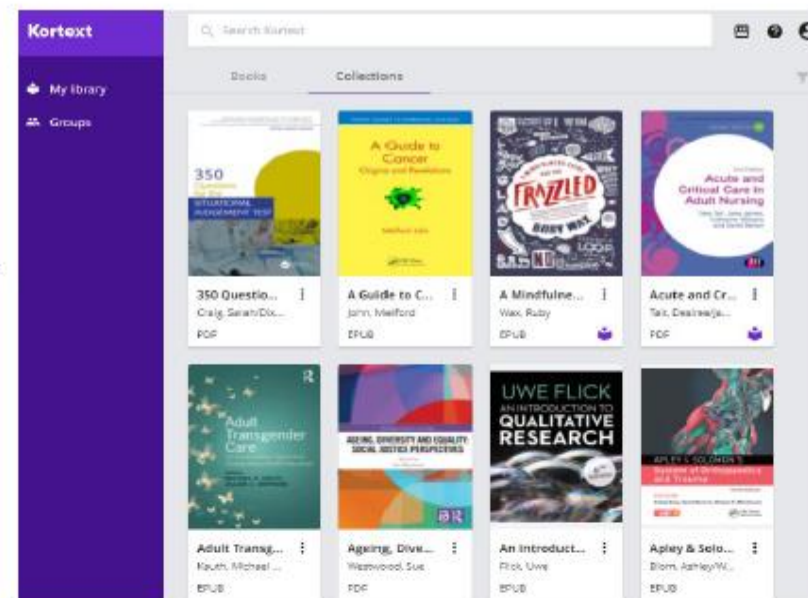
Kortext

My library

Groups

Search Kortext

Books

Collections

350 Questions for the SITUATIONAL JUDGEMENT TEST

350 Questio...
Craig, Sarah/Dix...
PDF

A Guide to Cancer
Origins and Revelations

A Guide to C...
John, Melford
EPUB

FRAZZLED

A Mindfulne...
Wax, Ruby
EPUB

Acute and Critical Care in Adult Nursing

Acute and Cr...
Tait, Desiree/ja...
PDF

Adult Transgender Care

Adult Transg...
Rauth, Michael ...
EPUB

AGEING, DIVERSITY AND EQUALITY: SOCIAL JUSTICE PERSPECTIVES

Ageing, Dive...
Westwood, Sue
PDF

UWE FLICK
AN INTRODUCTION TO QUALITATIVE RESEARCH

An Introduct...
Flick, Uwe
EPUB

APLEY & SOLOMON'S
System of Orthopaedics and Trauma

Apley & Solo...
Blom, Ashley/W...
EPUB